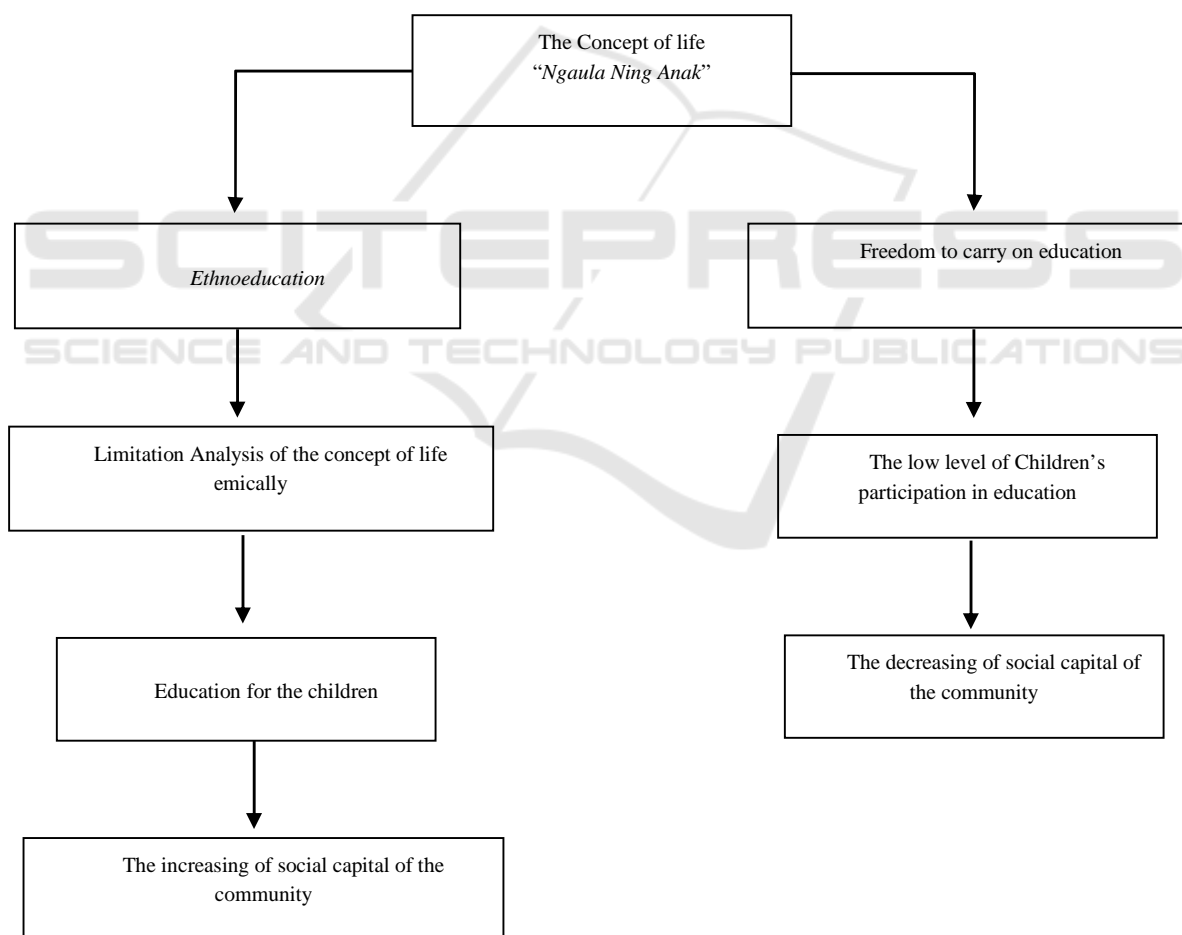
The Concept of life "Ngaula Ning Anak"

Ethnoeducation

Limitation Analysis of the concept of life emically

Education for the children

The increasing of social capital of the community

Freedom to carry on education

The low level of Children's participation in education

The decreasing of social capital of the community

SCITEPRESS
SCIENCE AND TECHNOLOGY PUBLICATIONS